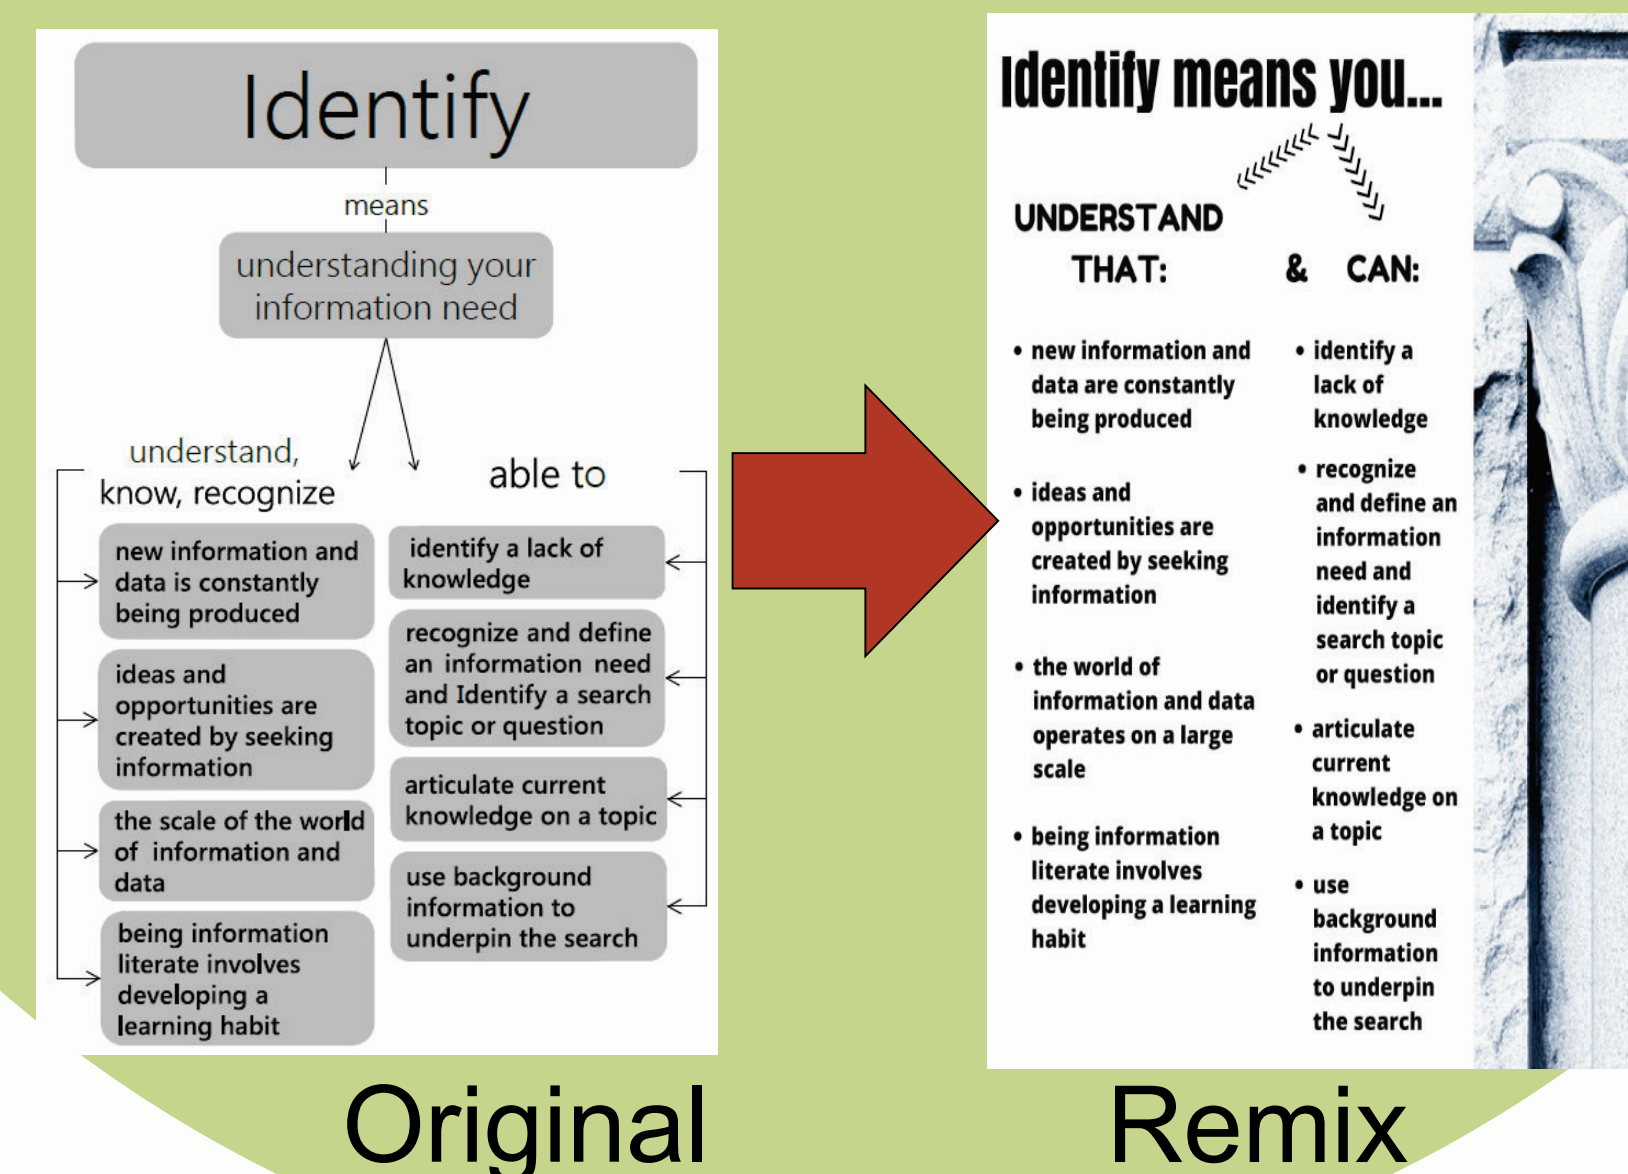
Identify

means

understanding your information need

understand, know, recognize

new information and data is constantly being produced

ideas and opportunities are created by seeking information

the scale of the world of information and data

being information literate involves developing a learning habit

able to

identify a lack of knowledge

recognize and define an information need and Identify a search topic or question

articulate current knowledge on a topic

use background information to underpin the search

Identify means you...

UNDERSTAND THAT:

• new information and data are constantly being produced

• ideas and opportunities are created by seeking information

• the world of information and data operates on a large scale

• being information literate involves developing a learning habit

& CAN:

• identify a lack of knowledge

• recognize and define an information need and identify a search topic or question

• articulate current knowledge on a topic

• use background information to underpin the search

Original

Remix